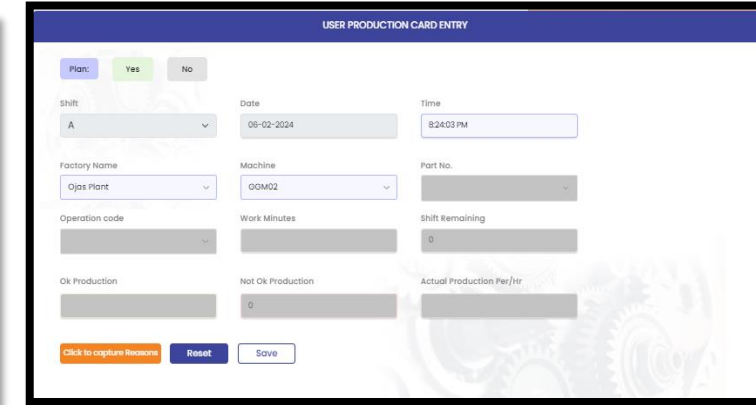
USER PRODUCTION CARD ENTRY

Plan: Yes No

Shift
A

Date
06-02-2024

Time
8:24:03 PM

Factory Name
Ojas Plant

Machine
GGM02

Part No.

Operation code

Work Minutes

Shift Remaining
0

Ok Production

Not Ok Production
0

Actual Production Per/Hr

Click to capture Reasons
Reset
Save